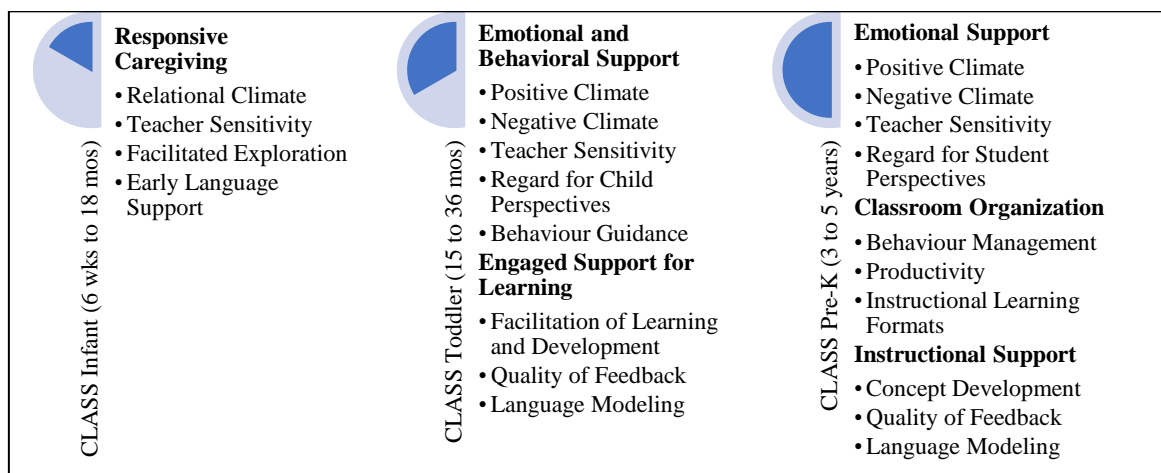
CLASS Infant (6 wks to 18 mos)

**Responsive Caregiving**
• Relational Climate
• Teacher Sensitivity
• Facilitated Exploration
• Early Language Support

CLASS Toddler (15 to 36 mos)

**Emotional and Behavioral Support**
• Positive Climate
• Negative Climate
• Teacher Sensitivity
• Regard for Child Perspectives
• Behaviour Guidance

**Engaged Support for Learning**
• Facilitation of Learning and Development
• Quality of Feedback
• Language Modeling

CLASS Pre-K (3 to 5 years)

**Emotional Support**
• Positive Climate
• Negative Climate
• Teacher Sensitivity
• Regard for Student Perspectives

**Classroom Organization**
• Behaviour Management
• Productivity
• Instructional Learning Formats

**Instructional Support**
• Concept Development
• Quality of Feedback
• Language Modeling